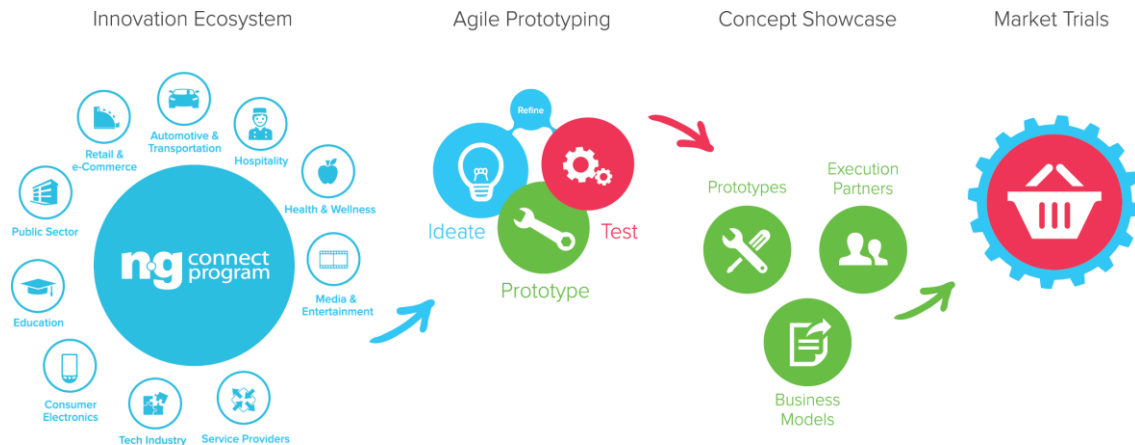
Innovation Ecosystem

Agile Prototyping

Concept Showcase

Market Trials

Retail & e-Commerce

Automotive & Transportation

Hospitality

Health & Wellness

Media & Entertainment

Service Providers

Tech Industry

Consumer Electronics

Education

Public Sector

ng connect program

Refine

Ideate

Test

Prototype

Prototypes

Execution Partners

Business Models